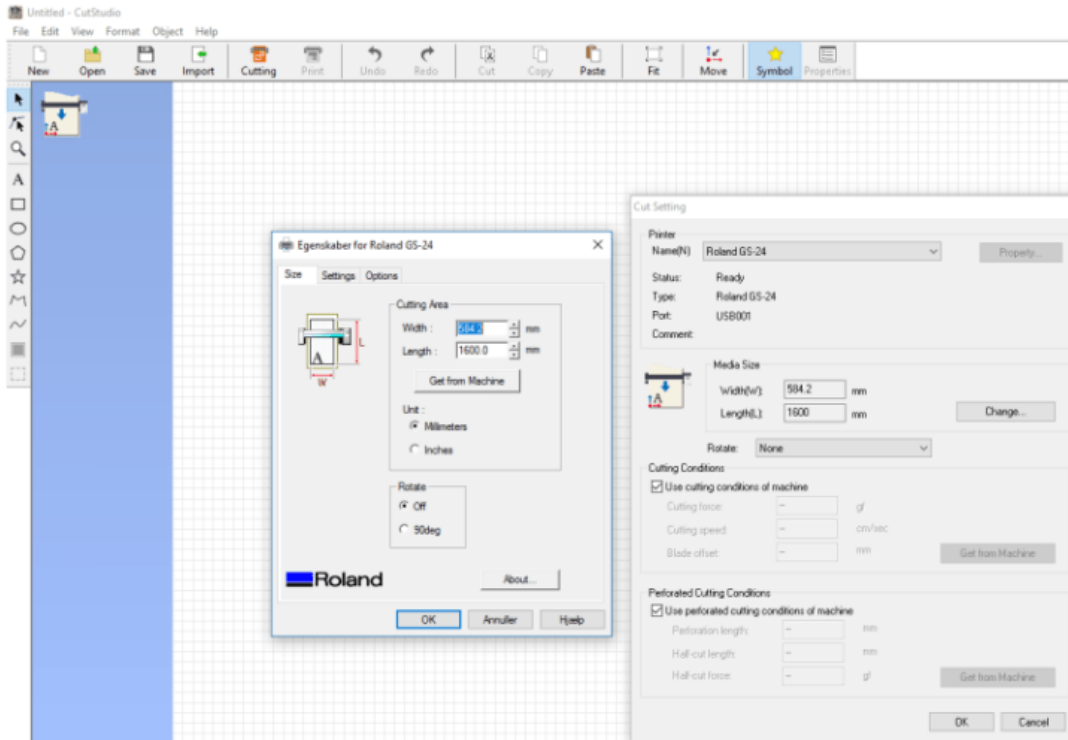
Untitled - CutStudio
File Edit View Format Object Help
New Open Save Import Cutting Print Undo Redo Cut Copy Paste Fit Move Symbol Properties

A

Egenskaber for Roland GS-24
Size Settings Options
Cutting Area
Width : 584.2 mm
Length : 1600.0 mm
Get from Machine
Unit :
Millimeters
Inches
Rotate
Off
90deg
L
W
A
Roland
About...
OK Annuller Hjælp

Cut Setting
Printer
Name(N) Roland GS-24
Property...
Status: Ready
Type: Roland GS-24
Port: USB001
Comment:
Media Size
Width(W): 584.2 mm
Length(L): 1600 mm
Change...
Rotate: None
Cutting Conditions
Use cutting conditions of machine
Cutting force: ~ gf
Cutting speed: ~ cm/sec
Blade offset: ~ mm
Get from Machine
Perforated Cutting Conditions
Use perforated cutting conditions of machine
Perforation length: ~ mm
Half-cut length: ~ mm
Half-cut force: ~ gf
Get from Machine
OK Cancel